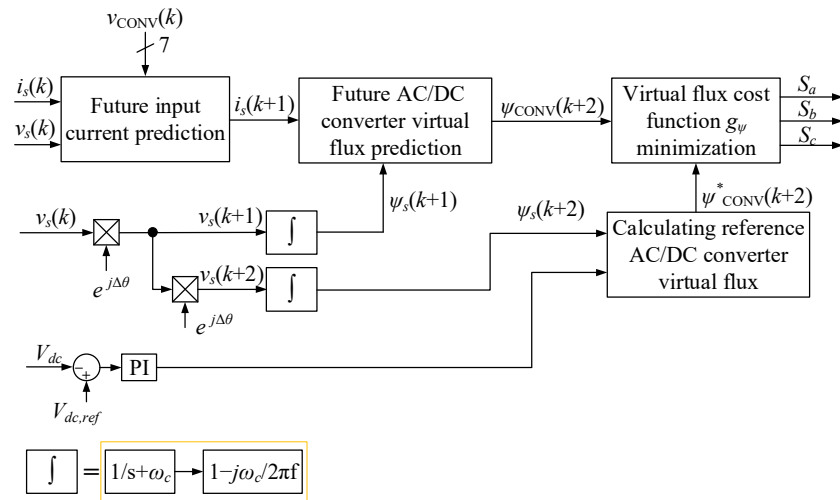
$v_{CONV}(k)$

7

$i_s(k)$

$v_s(k)$

Future input current prediction

$i_s(k+1)$

Future AC/DC converter virtual flux prediction

$\psi_{CONV}(k+2)$

Virtual flux cost function $g_\psi$ minimization

$S_a$

$S_b$

$S_c$

$\psi^*_{CONV}(k+2)$

$\psi_s(k+1)$

$\psi_s(k+2)$

$v_s(k)$

$v_s(k+1)$

$\int$

$e^{j\Delta\theta}$

$v_s(k+2)$

$\int$

$e^{j\Delta\theta}$

Calculating reference AC/DC converter virtual flux

$V_{dc}$

$-$

$+$

PI

$V_{dc,ref}$

$\int$ = $1/s+\omega_c$ → $1-j\omega_c/2\pi f$